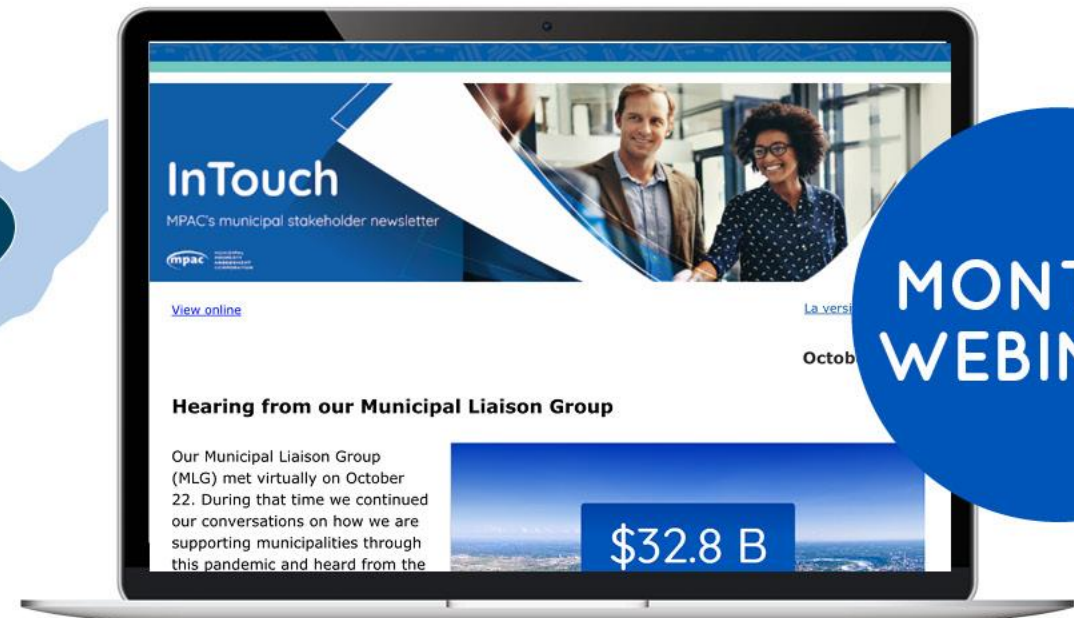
InTouch

MPAC's municipal stakeholder newsletter

mpac

View online

La versi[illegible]

Octob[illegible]

MONT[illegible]
WEBIN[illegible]

Hearing from our Municipal Liaison Group

Our Municipal Liaison Group (MLG) met virtually on October 22. During that time we continued our conversations on how we are supporting municipalities through this pandemic and heard from the

$32.8 B